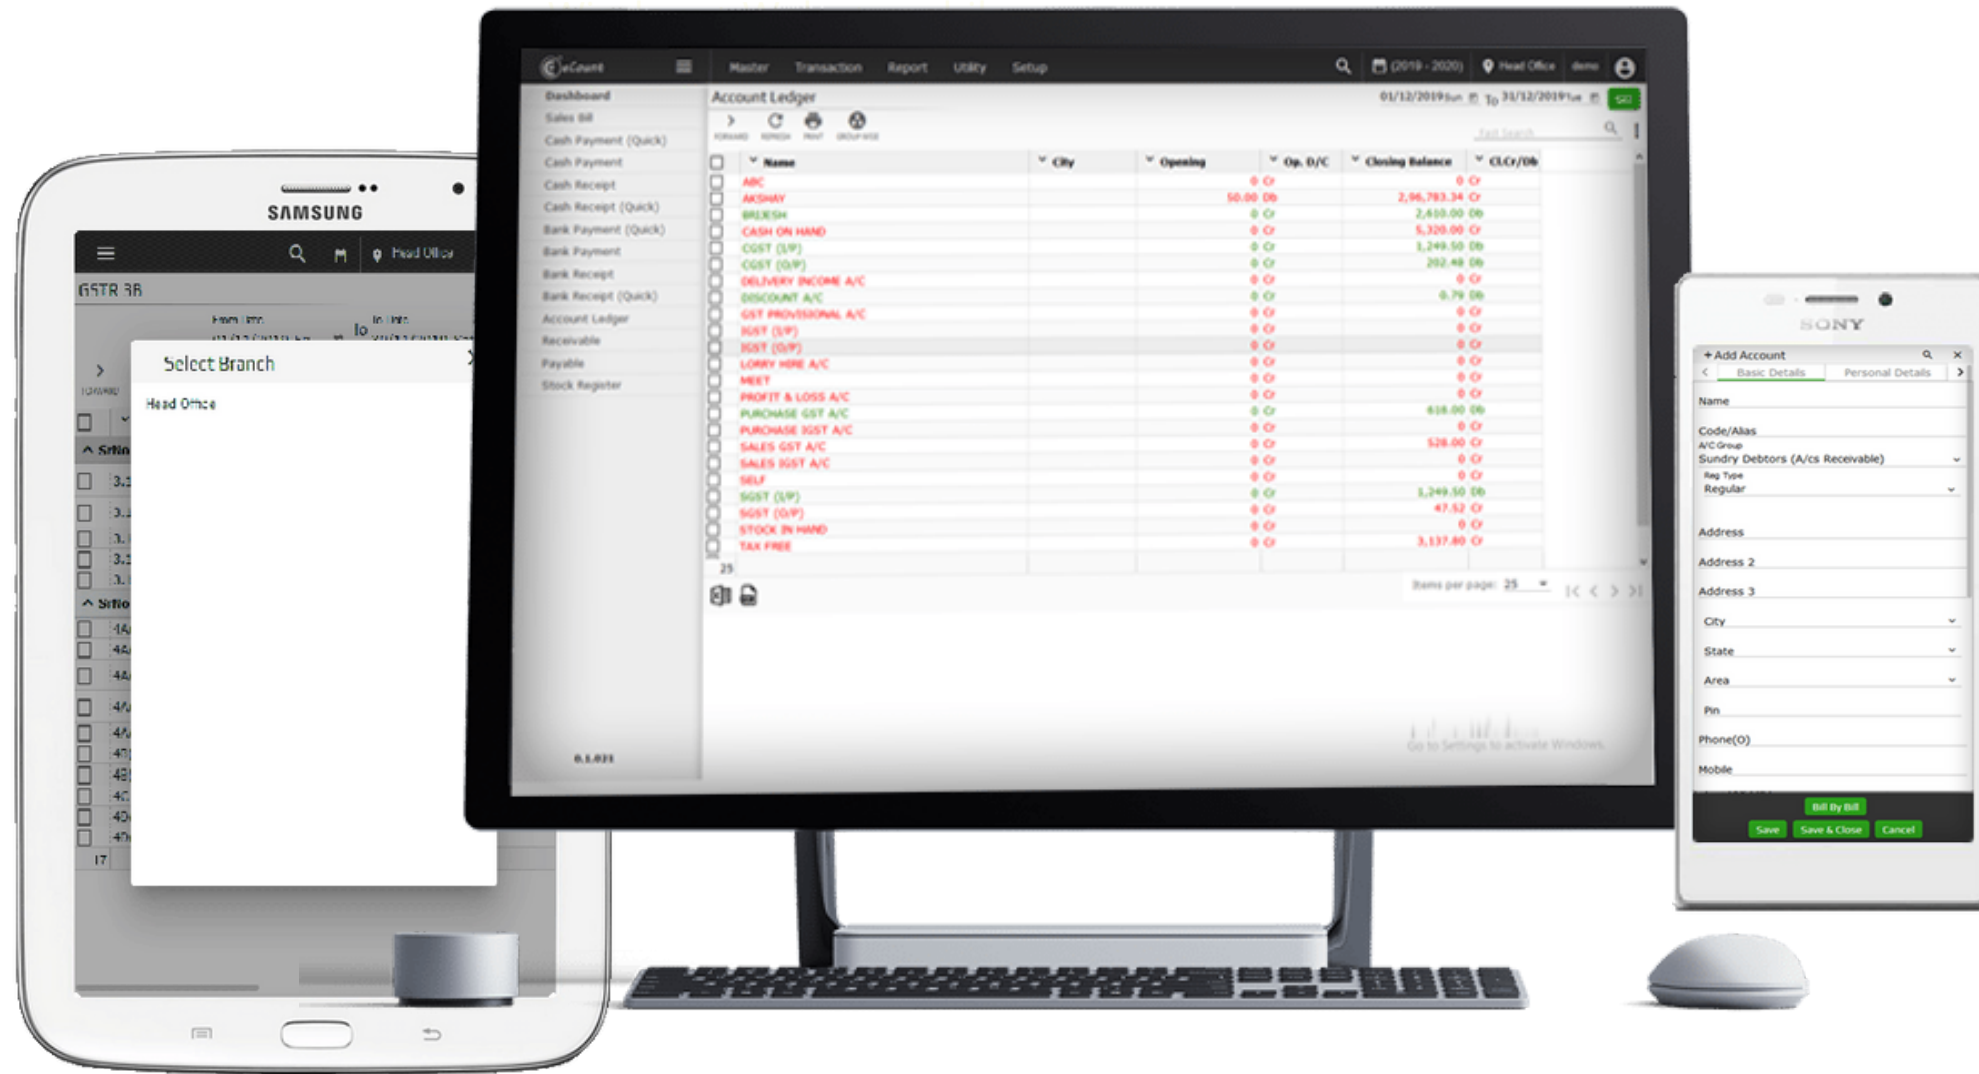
SAMSUNG

Head Office

GSTR 3B

From Date

To

To Date

Select Branch

Head Office

17

eCount

Master Transaction Report Utility Setup

(2019 - 2020) Head Office demo

Dashboard
Sales Bill
Cash Payment (Quick)
Cash Payment
Cash Receipt
Cash Receipt (Quick)
Bank Payment (Quick)
Bank Payment
Bank Receipt
Bank Receipt (Quick)
Account Ledger
Receivable
Payable
Stock Register

0.1.021

Account Ledger

01/12/2019 To 31/12/2019

| Name | City | Opening | Op. D/C | Closing Balance | Cl.Cr/Db |
|---|---|---|---|---|---|
| ABC | | 0 | Cr | 0 | Cr |
| AKSHAY | | 50.00 | Db | 2,96,783.34 | Cr |
| BRIJESH | | 0 | Cr | 2,610.00 | Db |
| CASH ON HAND | | 0 | Cr | 5,320.00 | Cr |
| CGST (I/P) | | 0 | Cr | 1,249.50 | Db |
| CGST (O/P) | | 0 | Cr | 202.48 | Db |
| DELIVERY INCOME A/C | | 0 | Cr | 0 | Cr |
| DISCOUNT A/C | | 0 | Cr | 0.79 | Db |
| GST PROVISIONAL A/C | | 0 | Cr | 0 | Cr |
| IGST (I/P) | | 0 | Cr | 0 | Cr |
| IGST (O/P) | | 0 | Cr | 0 | Cr |
| LORRY HIRE A/C | | 0 | Cr | 0 | Cr |
| MEET | | 0 | Cr | 0 | Cr |
| PROFIT & LOSS A/C | | 0 | Cr | 0 | Cr |
| PURCHASE GST A/C | | 0 | Cr | 610.00 | Db |
| PURCHASE IGST A/C | | 0 | Cr | 0 | Cr |
| SALES GST A/C | | 0 | Cr | 528.00 | Cr |
| SALES IGST A/C | | 0 | Cr | 0 | Cr |
| SELF | | 0 | Cr | 0 | Cr |
| SGST (I/P) | | 0 | Cr | 1,249.50 | Db |
| SGST (O/P) | | 0 | Cr | 47.52 | Cr |
| STOCK IN HAND | | 0 | Cr | 0 | Cr |
| TAX FREE | | 0 | Cr | 3,137.80 | Cr |

25

Items per page: 25

Go to Settings to activate Windows.

SONY

+ Add Account

Basic Details Personal Details

Name
Code/Alias
A/C Group
Sundry Debtors (A/cs Receivable)
Reg Type
Regular
Address
Address 2
Address 3
City
State
Area
Pin
Phone(O)
Mobile

Bill By Bill
Save Save & Close Cancel